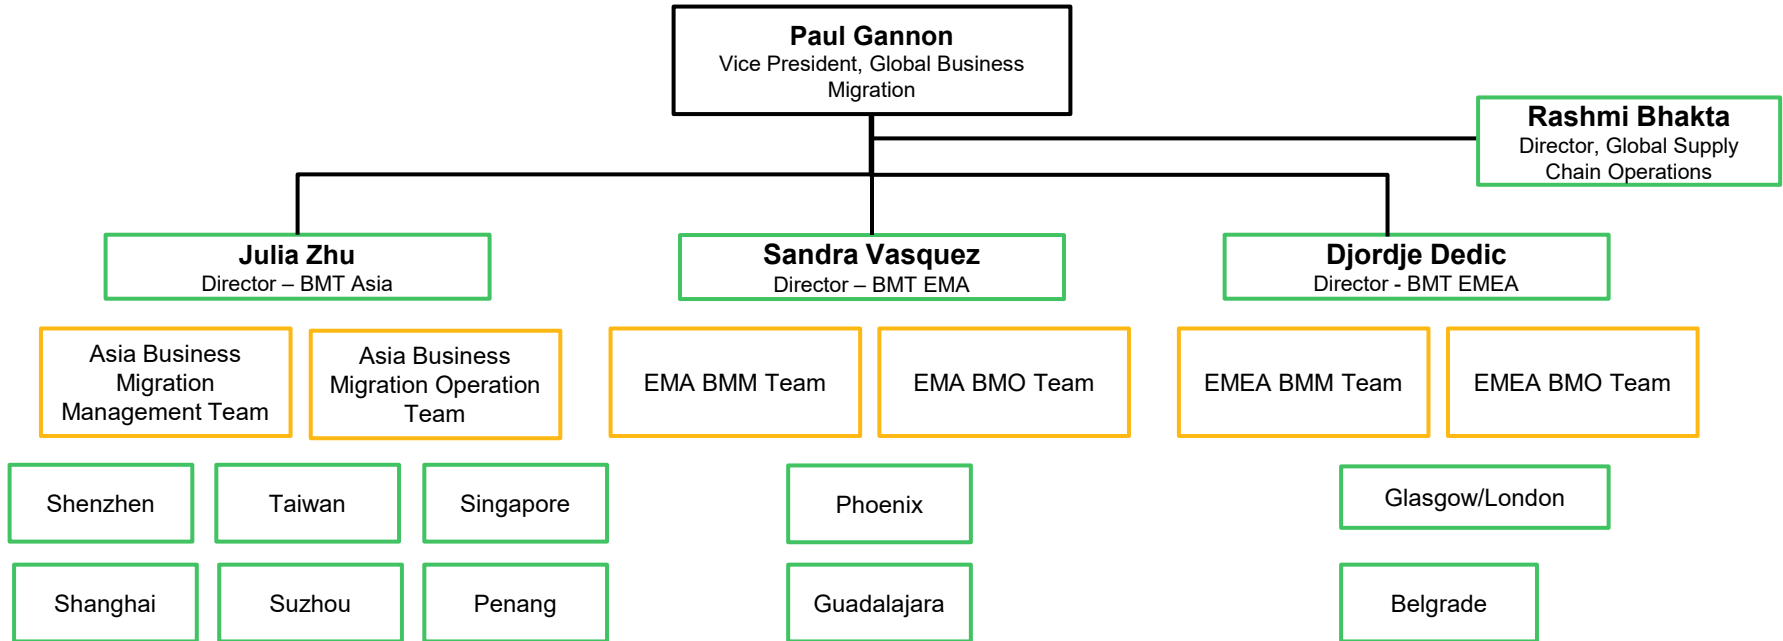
Paul Gannon
Vice President, Global Business Migration

Rashmi Bhakta
Director, Global Supply Chain Operations

Julia Zhu
Director – BMT Asia

Sandra Vasquez
Director – BMT EMA

Djordje Dedic
Director - BMT EMEA

Asia Business Migration Management Team

Asia Business Migration Operation Team

EMA BMM Team

EMA BMO Team

EMEA BMM Team

EMEA BMO Team

Shenzhen

Taiwan

Singapore

Phoenix

Glasgow/London

Shanghai

Suzhou

Penang

Guadalajara

Belgrade